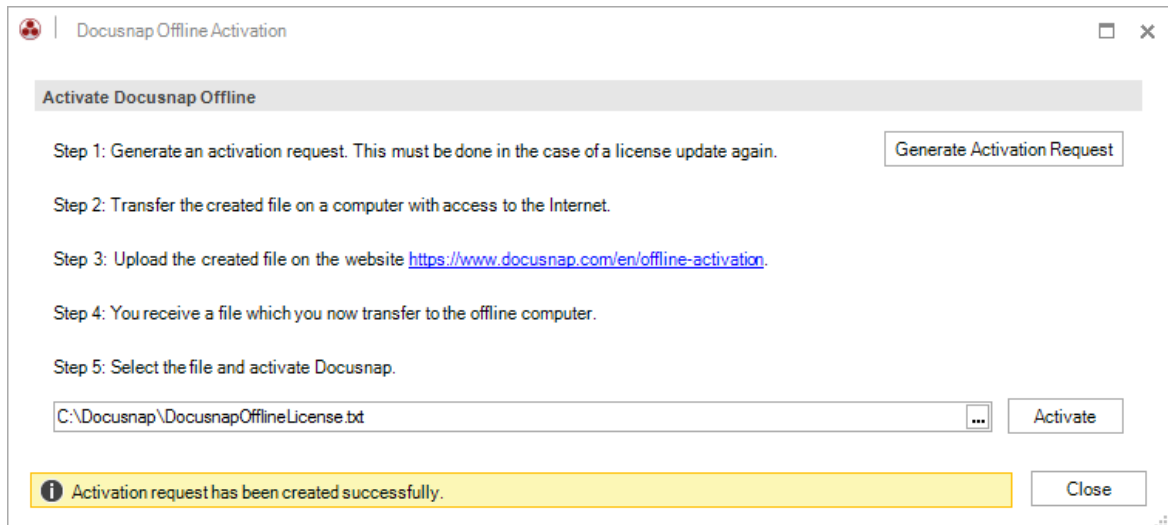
Docusnap Offline Activation

Activate Docusnap Offline

Step 1: Generate an activation request. This must be done in the case of a license update again.

Generate Activation Request

Step 2: Transfer the created file on a computer with access to the Internet.

Step 3: Upload the created file on the website https://www.docusnap.com/en/offline-activation.

Step 4: You receive a file which you now transfer to the offline computer.

Step 5: Select the file and activate Docusnap.

C:\Docusnap\DocusnapOfflineLicense.txt

...

Activate

Activation request has been created successfully.

Close